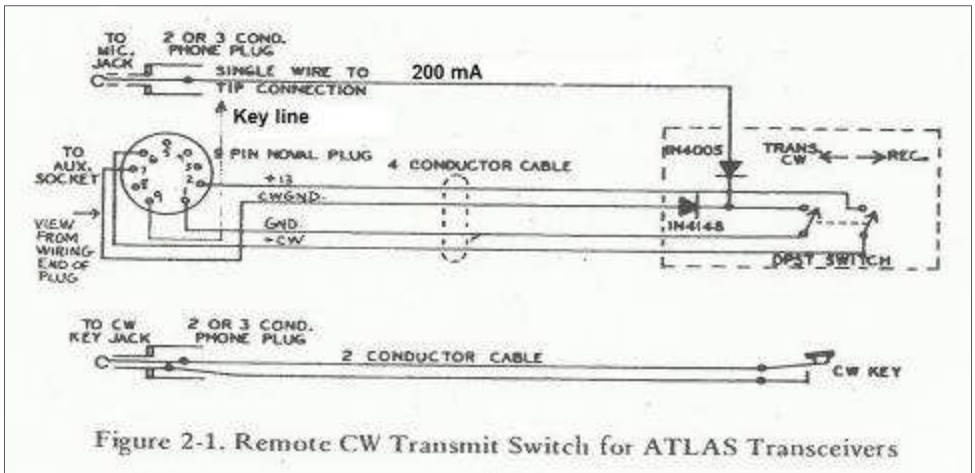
TO MIC. JACK

2 OR 3 COND. PHONE PLUG

SINGLE WIRE TO TIP CONNECTION

200 mA

Key line

TO AUX. SOCKET

9 PIN NOVAL PLUG

4 CONDUCTOR CABLE

+13

CWGND.

GND.

+CW

VIEW FROM WIRING END OF PLUG

1N4005

1N4148

TRANS. CW ← → REC.

DPST SWITCH

TO CW KEY JACK

2 OR 3 COND. PHONE PLUG

2 CONDUCTOR CABLE

CW KEY

Figure 2-1. Remote CW Transmit Switch for ATLAS Transceivers